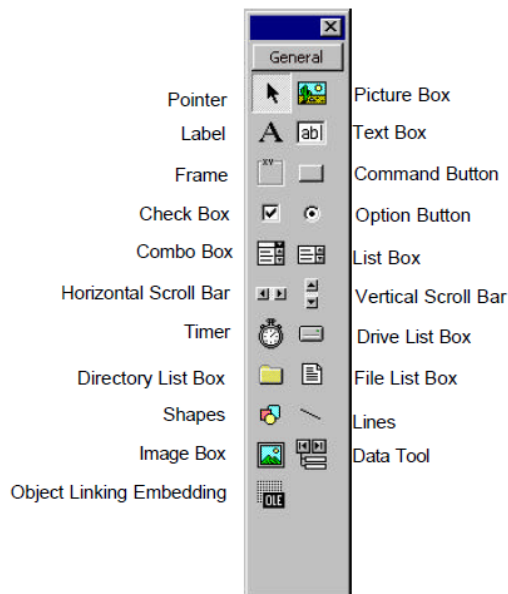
General

Pointer
Picture Box
Label
A
ab|
Text Box
Frame
xy
Command Button
Check Box
Option Button
Combo Box
List Box
Horizontal Scroll Bar
Vertical Scroll Bar
Timer
Drive List Box
Directory List Box
File List Box
Shapes
Lines
Image Box
Data Tool
Object Linking Embedding
OLE